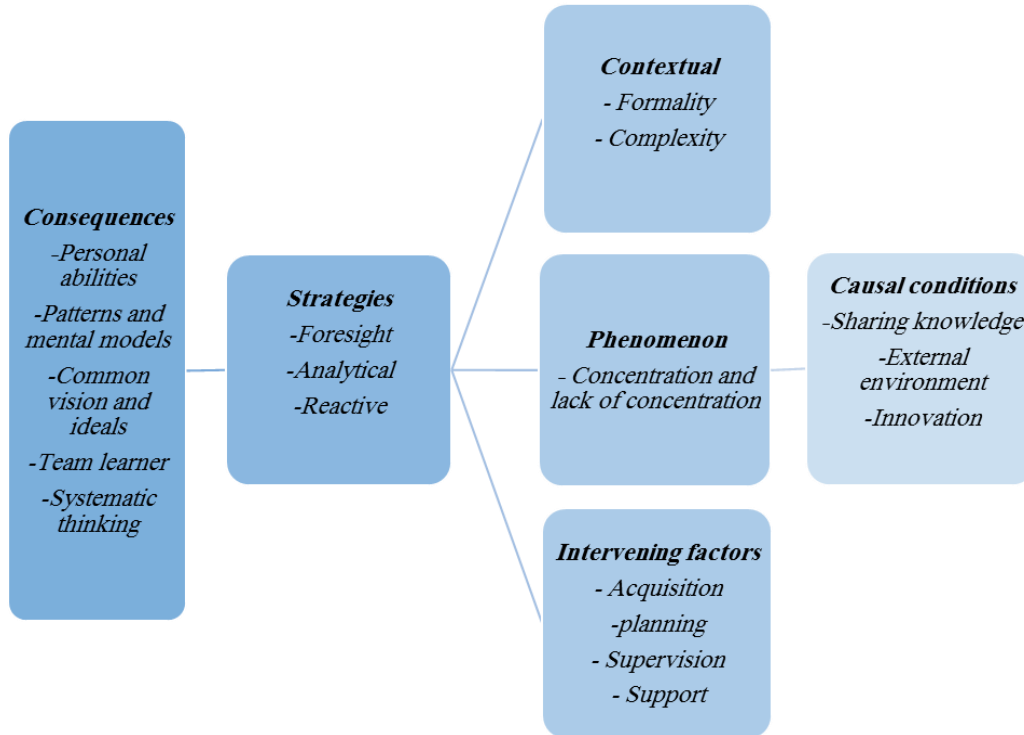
Contextual
- Formality
- Complexity

Consequences
-Personal abilities
-Patterns and mental models
-Common vision and ideals
-Team learner
-Systematic thinking

Strategies
-Foresight
-Analytical
-Reactive

Phenomenon
- Concentration and lack of concentration

Causal conditions
-Sharing knowledge
-External environment
-Innovation

Intervening factors
- Acquisition
-planning
- Supervision
- Support